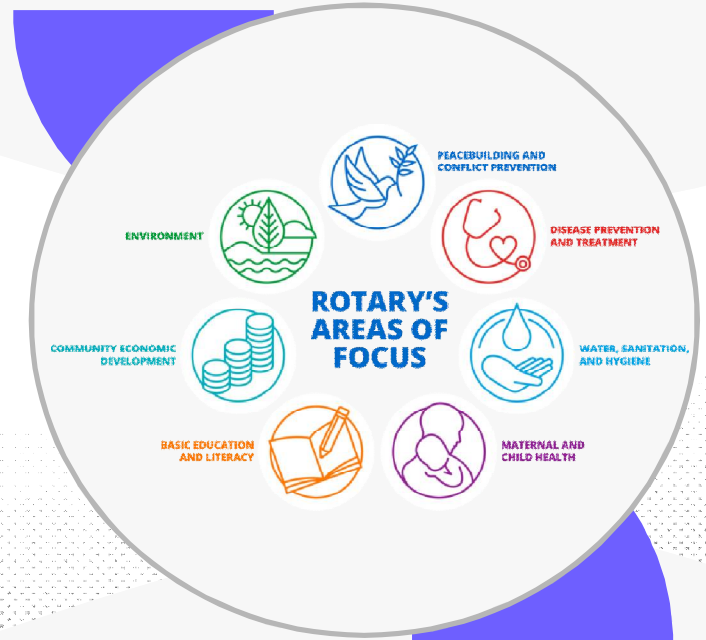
ROTARY'S AREAS OF FOCUS

PEACEBUILDING AND CONFLICT PREVENTION

DISEASE PREVENTION AND TREATMENT

WATER, SANITATION, AND HYGIENE

MATERNAL AND CHILD HEALTH

BASIC EDUCATION AND LITERACY

COMMUNITY ECONOMIC DEVELOPMENT

ENVIRONMENT